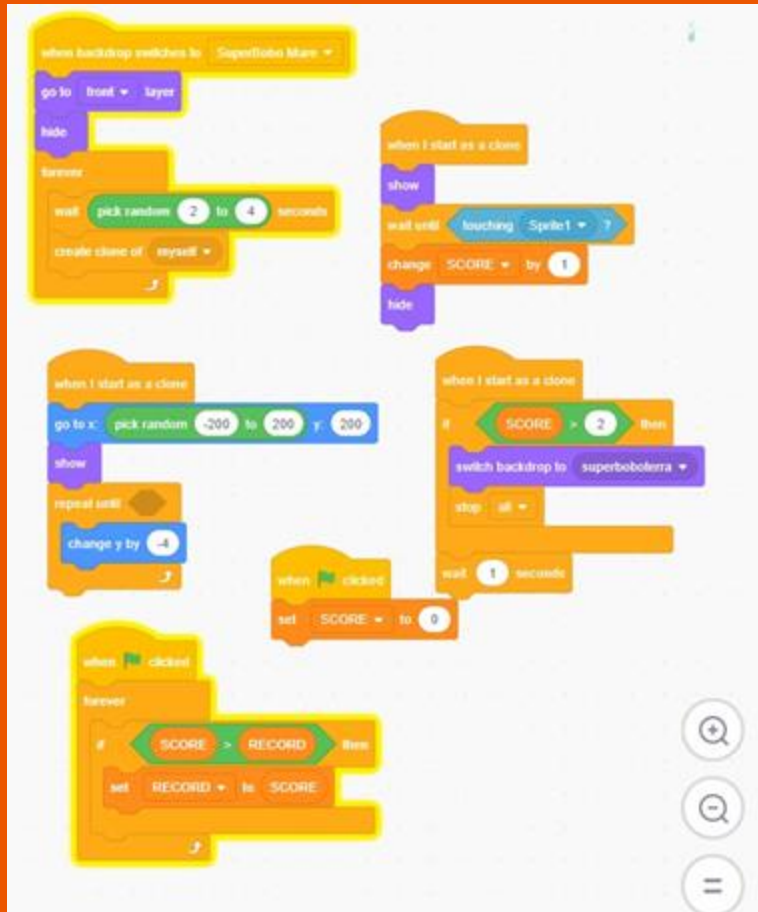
when backdrop switches to SuperBobo Mare
go to front layer
hide
forever
wait pick random 2 to 4 seconds
create clone of myself

when I start as a clone
show
wait until touching Sprite1 ?
change SCORE by 1
hide

when I start as a clone
go to x: pick random -200 to 200 y: 200
show
repeat until
change y by -4

when I start as a clone
if SCORE > 2 then
switch backdrop to superboboterra
stop all
wait 1 seconds

when clicked
set SCORE to 0

when clicked
forever
if SCORE > RECORD then
set RECORD to SCORE

=